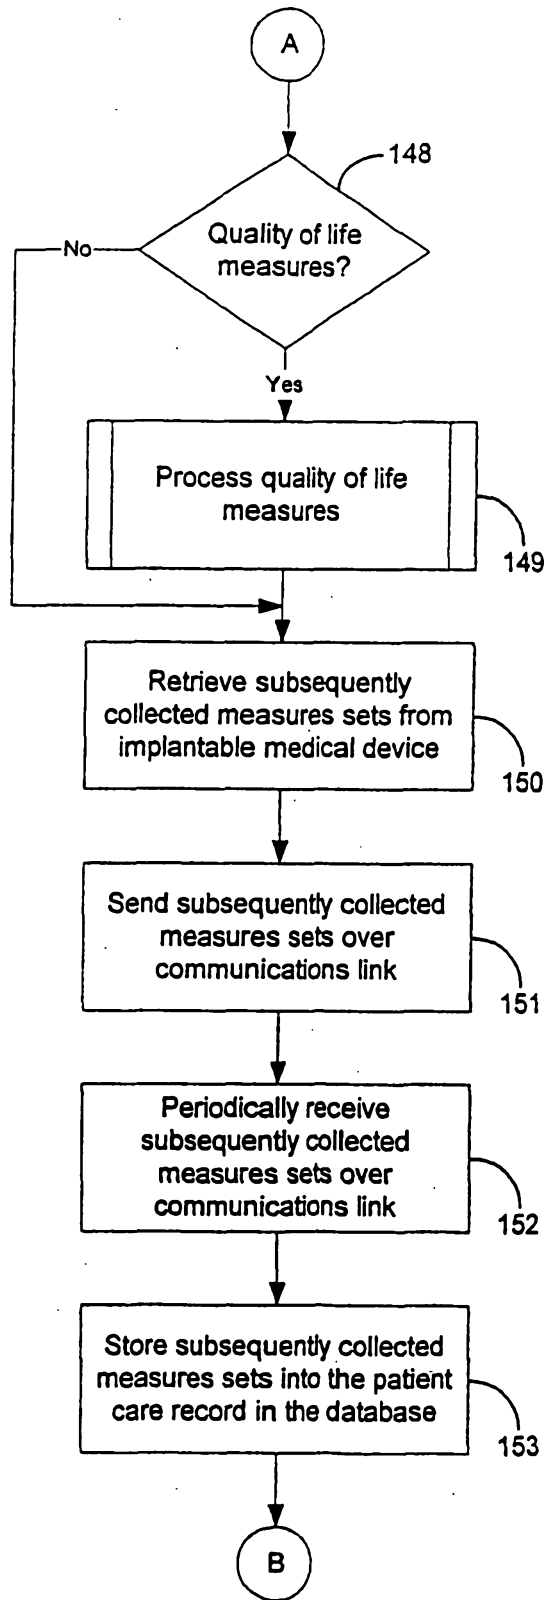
A

148

Quality of life measures?

No

Yes

Process quality of life measures

149

Retrieve subsequently collected measures sets from implantable medical device

150

Send subsequently collected measures sets over communications link

151

Periodically receive subsequently collected measures sets over communications link

152

Store subsequently collected measures sets into the patient care record in the database

153

B